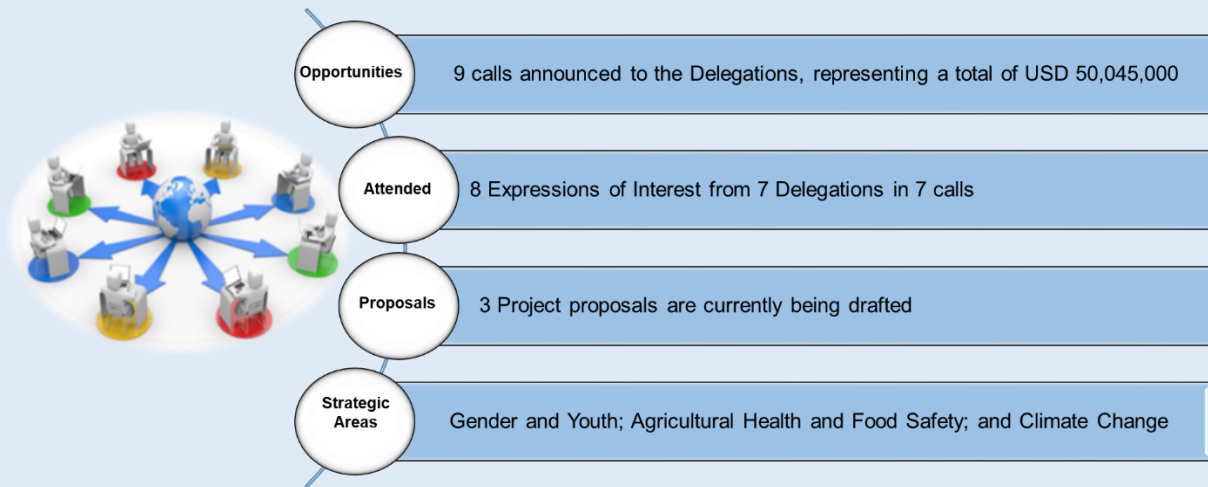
Opportunities

9 calls announced to the Delegations, representing a total of USD 50,045,000

Attended

8 Expressions of Interest from 7 Delegations in 7 calls

Proposals

3 Project proposals are currently being drafted

Strategic Areas

Gender and Youth; Agricultural Health and Food Safety; and Climate Change